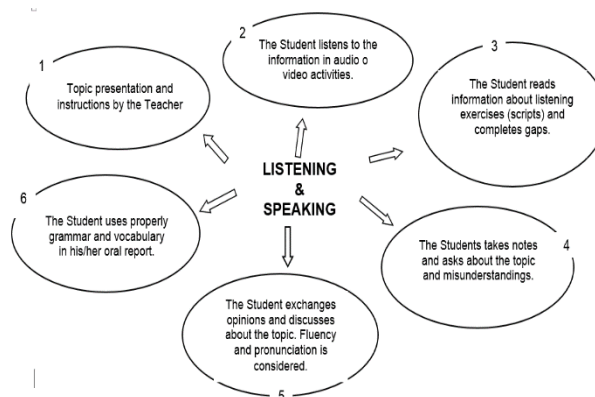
LISTENING & SPEAKING

1
Topic presentation and instructions by the Teacher

2
The Student listens to the information in audio o video activities.

3
The Student reads information about listening exercises (scripts) and completes gaps.

4
The Students takes notes and asks about the topic and misunderstandings.

5
The Student exchanges opinions and discusses about the topic. Fluency and pronunciation is considered.

6
The Student uses properly grammar and vocabulary in his/her oral report.